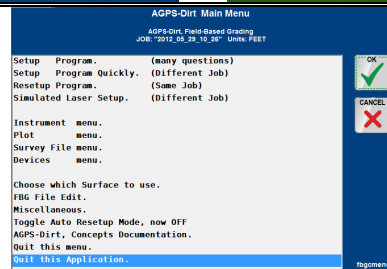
AGPS-Dirt Main Menu

AGPS-Dirt, Field-Based Grading
JOB: "2012_05_29_10_26" Units: FEET

Setup Program. (many questions)
Setup Program Quickly. (Different Job)
Resetup Program. (Same Job)
Simulated Laser Setup. (Different Job)

Instrument menu.
Plot menu.
Survey File menu.
Devices menu.

Choose which Surface to use.
FBG File Edit.
Miscellaneous.
Toggle Auto Resetup Mode, now OFF
AGPS-Dirt, Concepts Documentation.
Quit this menu.
Quit this Application.

OK

CANCEL

fbgcmen